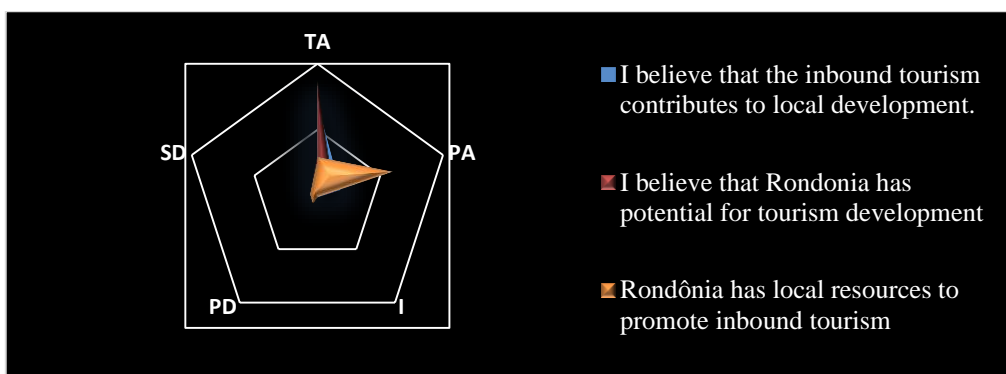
TA

SD

PA

PD

I

I believe that the inbound tourism contributes to local development.

I believe that Rondonia has potential for tourism development

Rondônia has local resources to promote inbound tourism